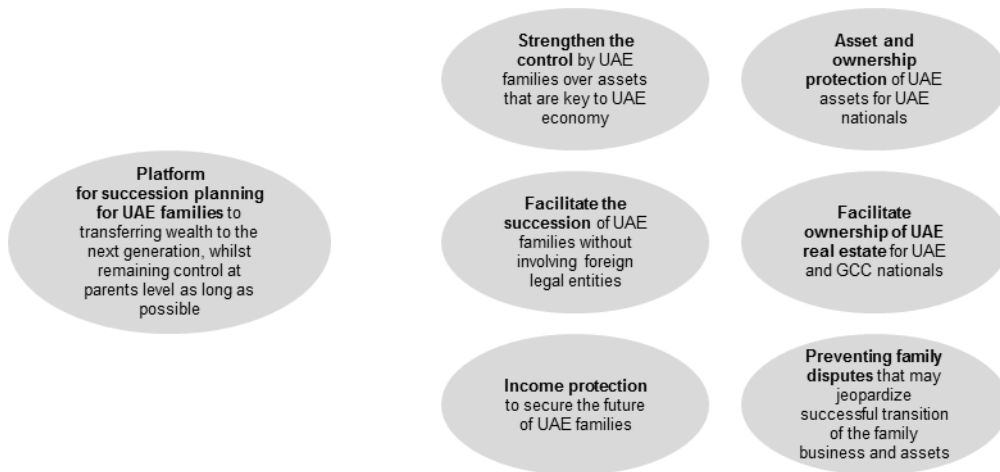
Platform for succession planning for UAE families to transferring wealth to the next generation, whilst remaining control at parents level as long as possible

Strengthen the control by UAE families over assets that are key to UAE economy

Asset and ownership protection of UAE assets for UAE nationals

Facilitate the succession of UAE families without involving foreign legal entities

Facilitate ownership of UAE real estate for UAE and GCC nationals

Income protection to secure the future of UAE families

Preventing family disputes that may jeopardize successful transition of the family business and assets